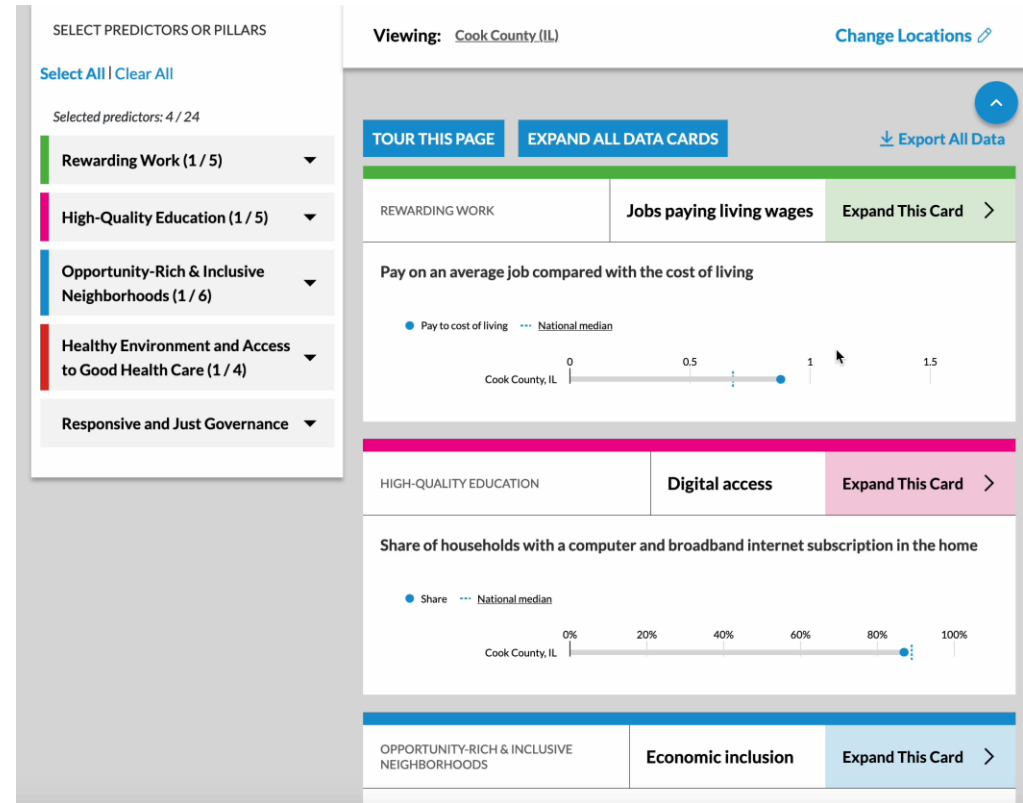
SELECT PREDICTORS OR PILLARS

Select All | Clear All

Selected predictors: 4 / 24

Rewarding Work (1 / 5)

High-Quality Education (1 / 5)

Opportunity-Rich & Inclusive Neighborhoods (1 / 6)

Healthy Environment and Access to Good Health Care (1 / 4)

Responsive and Just Governance

Viewing: Cook County (IL)

Change Locations

TOUR THIS PAGE

EXPAND ALL DATA CARDS

Export All Data

REWARDING WORK

Jobs paying living wages

Expand This Card

Pay on an average job compared with the cost of living

Pay to cost of living
National median

0
0.5
1
1.5
Cook County, IL

HIGH-QUALITY EDUCATION

Digital access

Expand This Card

Share of households with a computer and broadband internet subscription in the home

Share
National median

0%
20%
40%
60%
80%
100%
Cook County, IL

OPPORTUNITY-RICH & INCLUSIVE NEIGHBORHOODS

Economic inclusion

Expand This Card